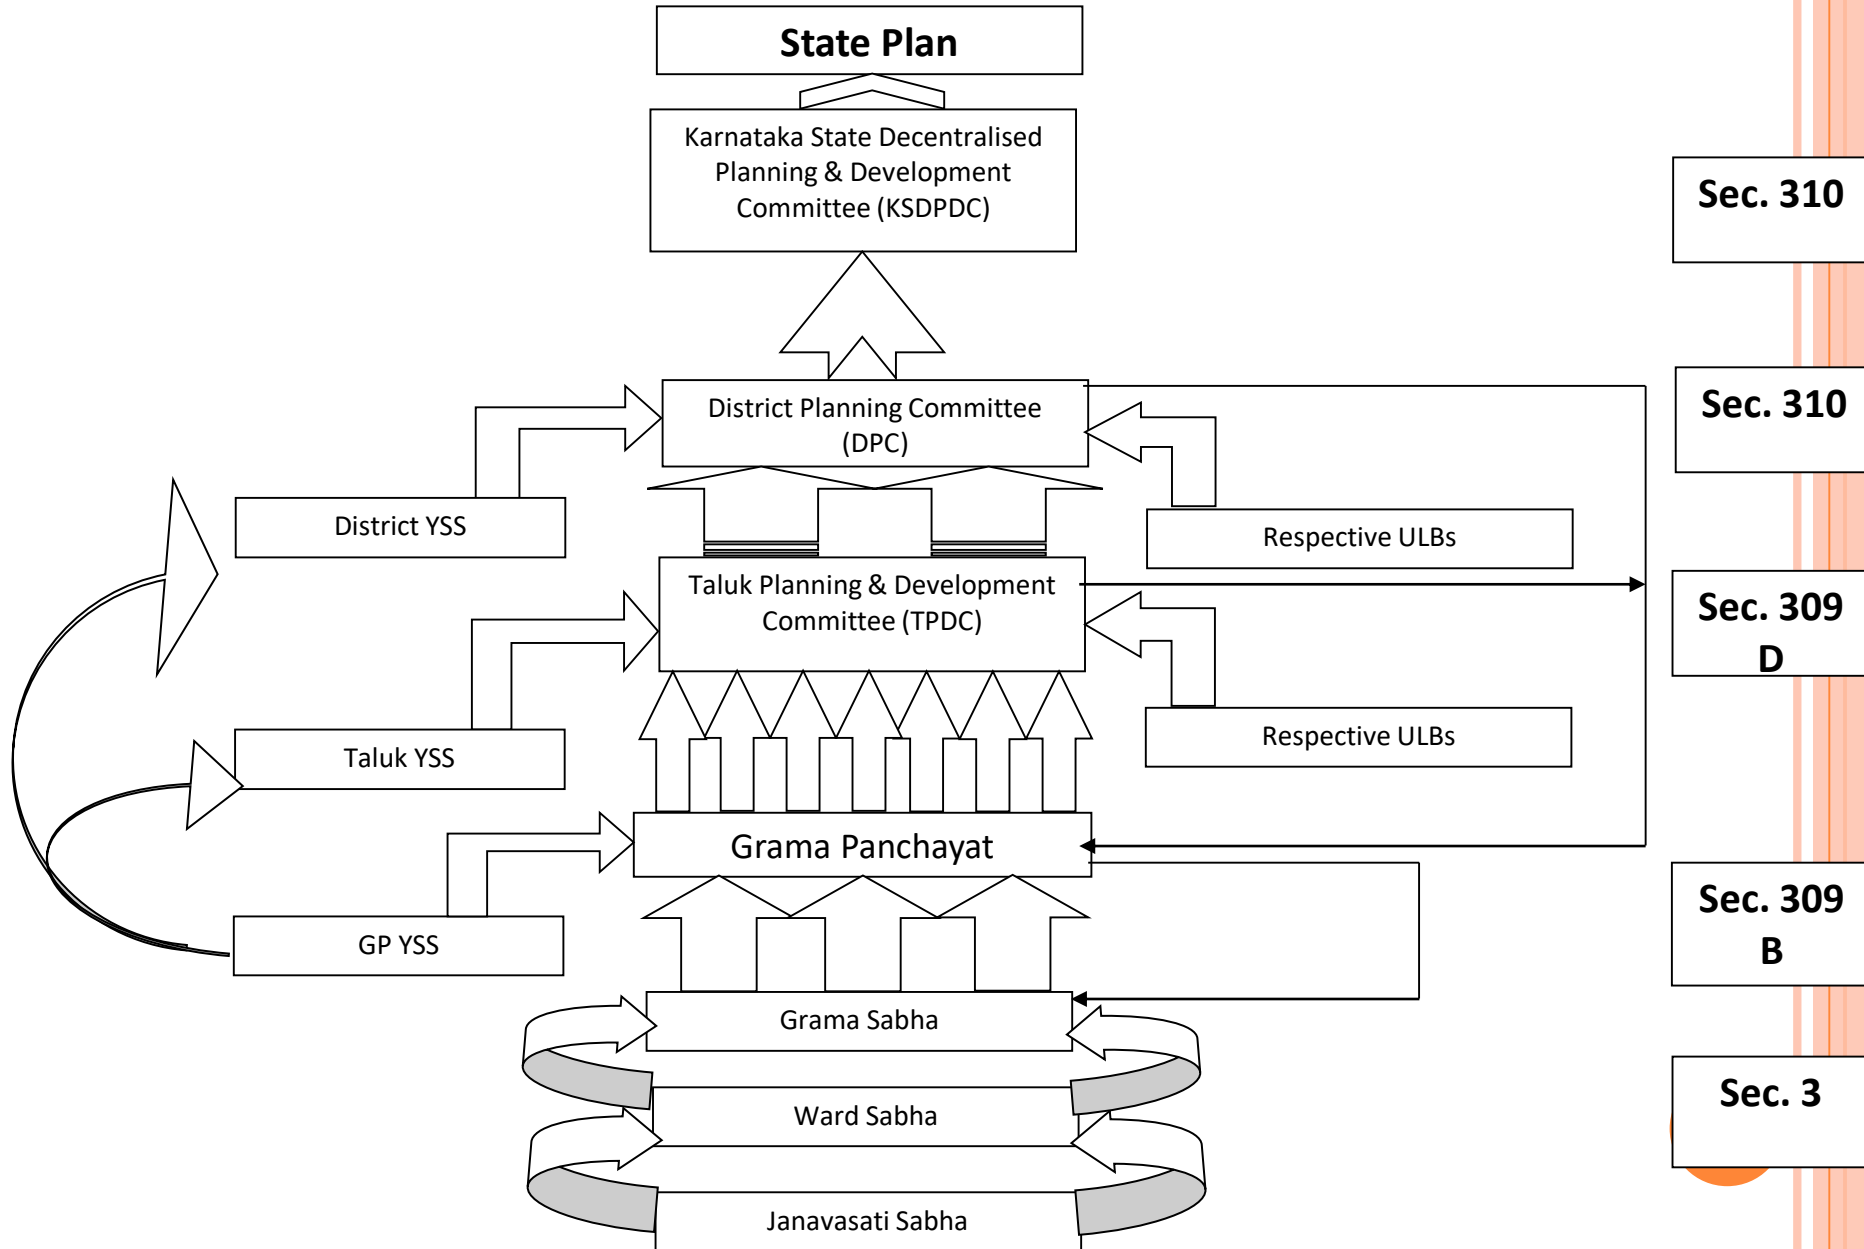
State Plan

Karnataka State Decentralised Planning & Development Committee (KSDPDC)

Sec. 310

District Planning Committee (DPC)

Sec. 310

District YSS

Respective ULBs

Taluk Planning & Development Committee (TPDC)

Sec. 309 D

Respective ULBs

Taluk YSS

Grama Panchayat

Sec. 309 B

GP YSS

Grama Sabha

Ward Sabha

Sec. 3

Janavasati Sabha